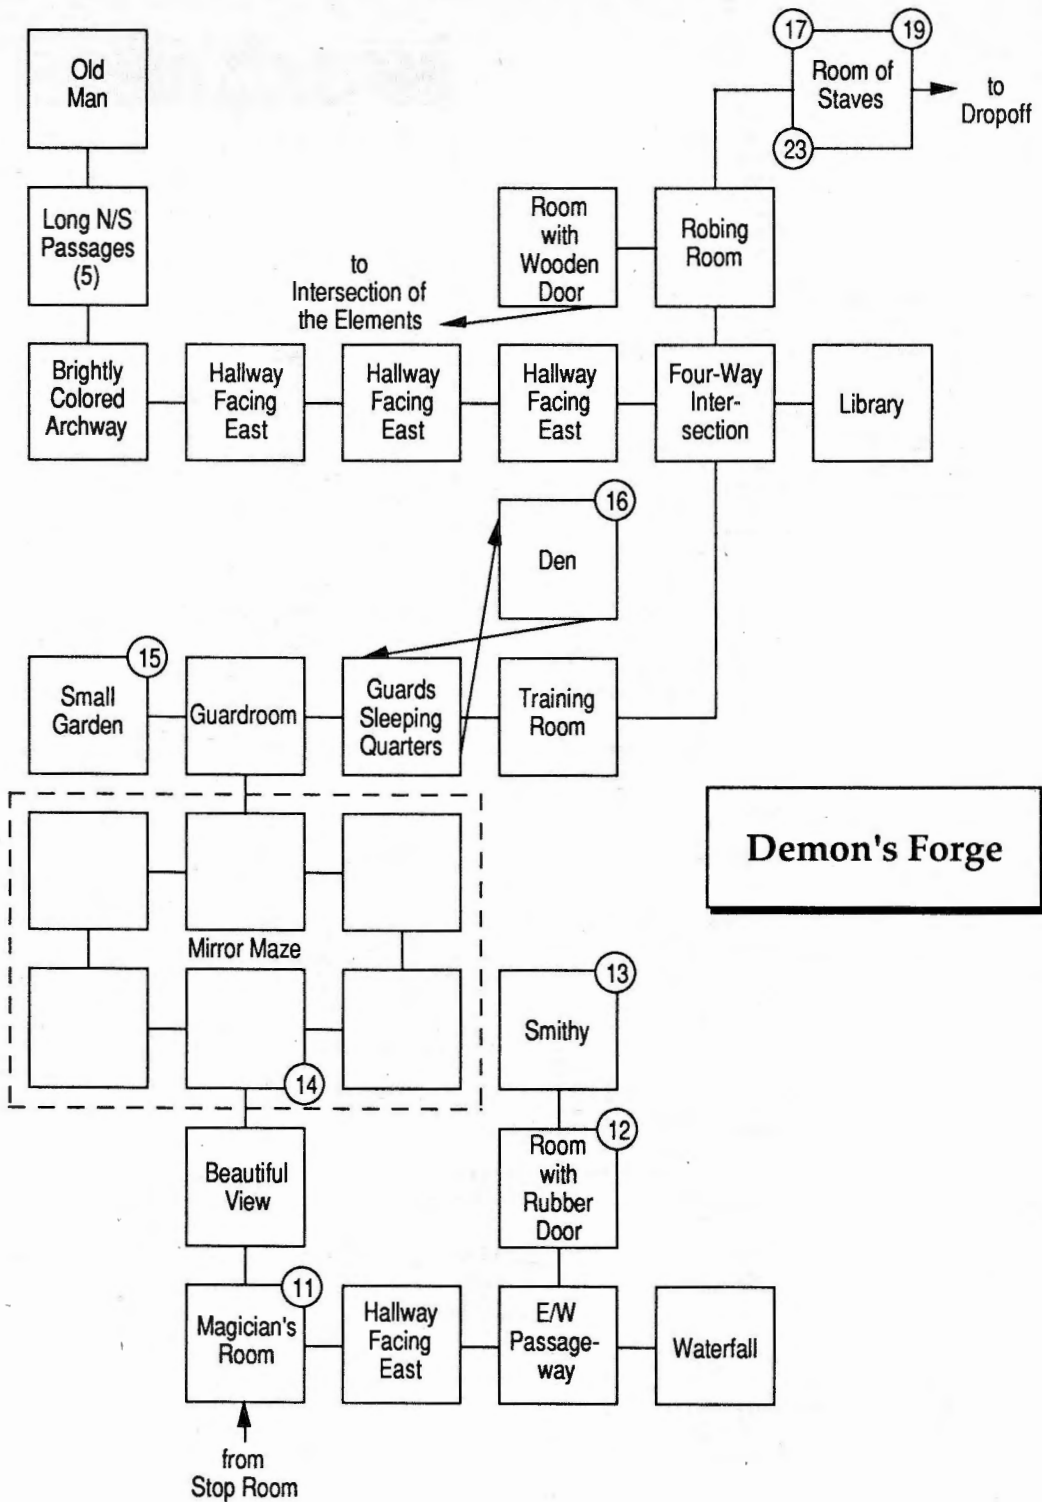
17
19
Room of Staves
to Dropoff
23

Old Man

Long N/S Passages (5)

Room with Wooden Door

Robing Room

to Intersection of the Elements

Brightly Colored Archway

Hallway Facing East

Hallway Facing East

Hallway Facing East

Four-Way Intersection

Library

16
Den

15
Small Garden

Guardroom

Guards Sleeping Quarters

Training Room

Demon's Forge

Mirror Maze

14

13
Smithy

12
Room with Rubber Door

Beautiful View

11
Magician's Room

Hallway Facing East

E/W Passageway

Waterfall

from Stop Room